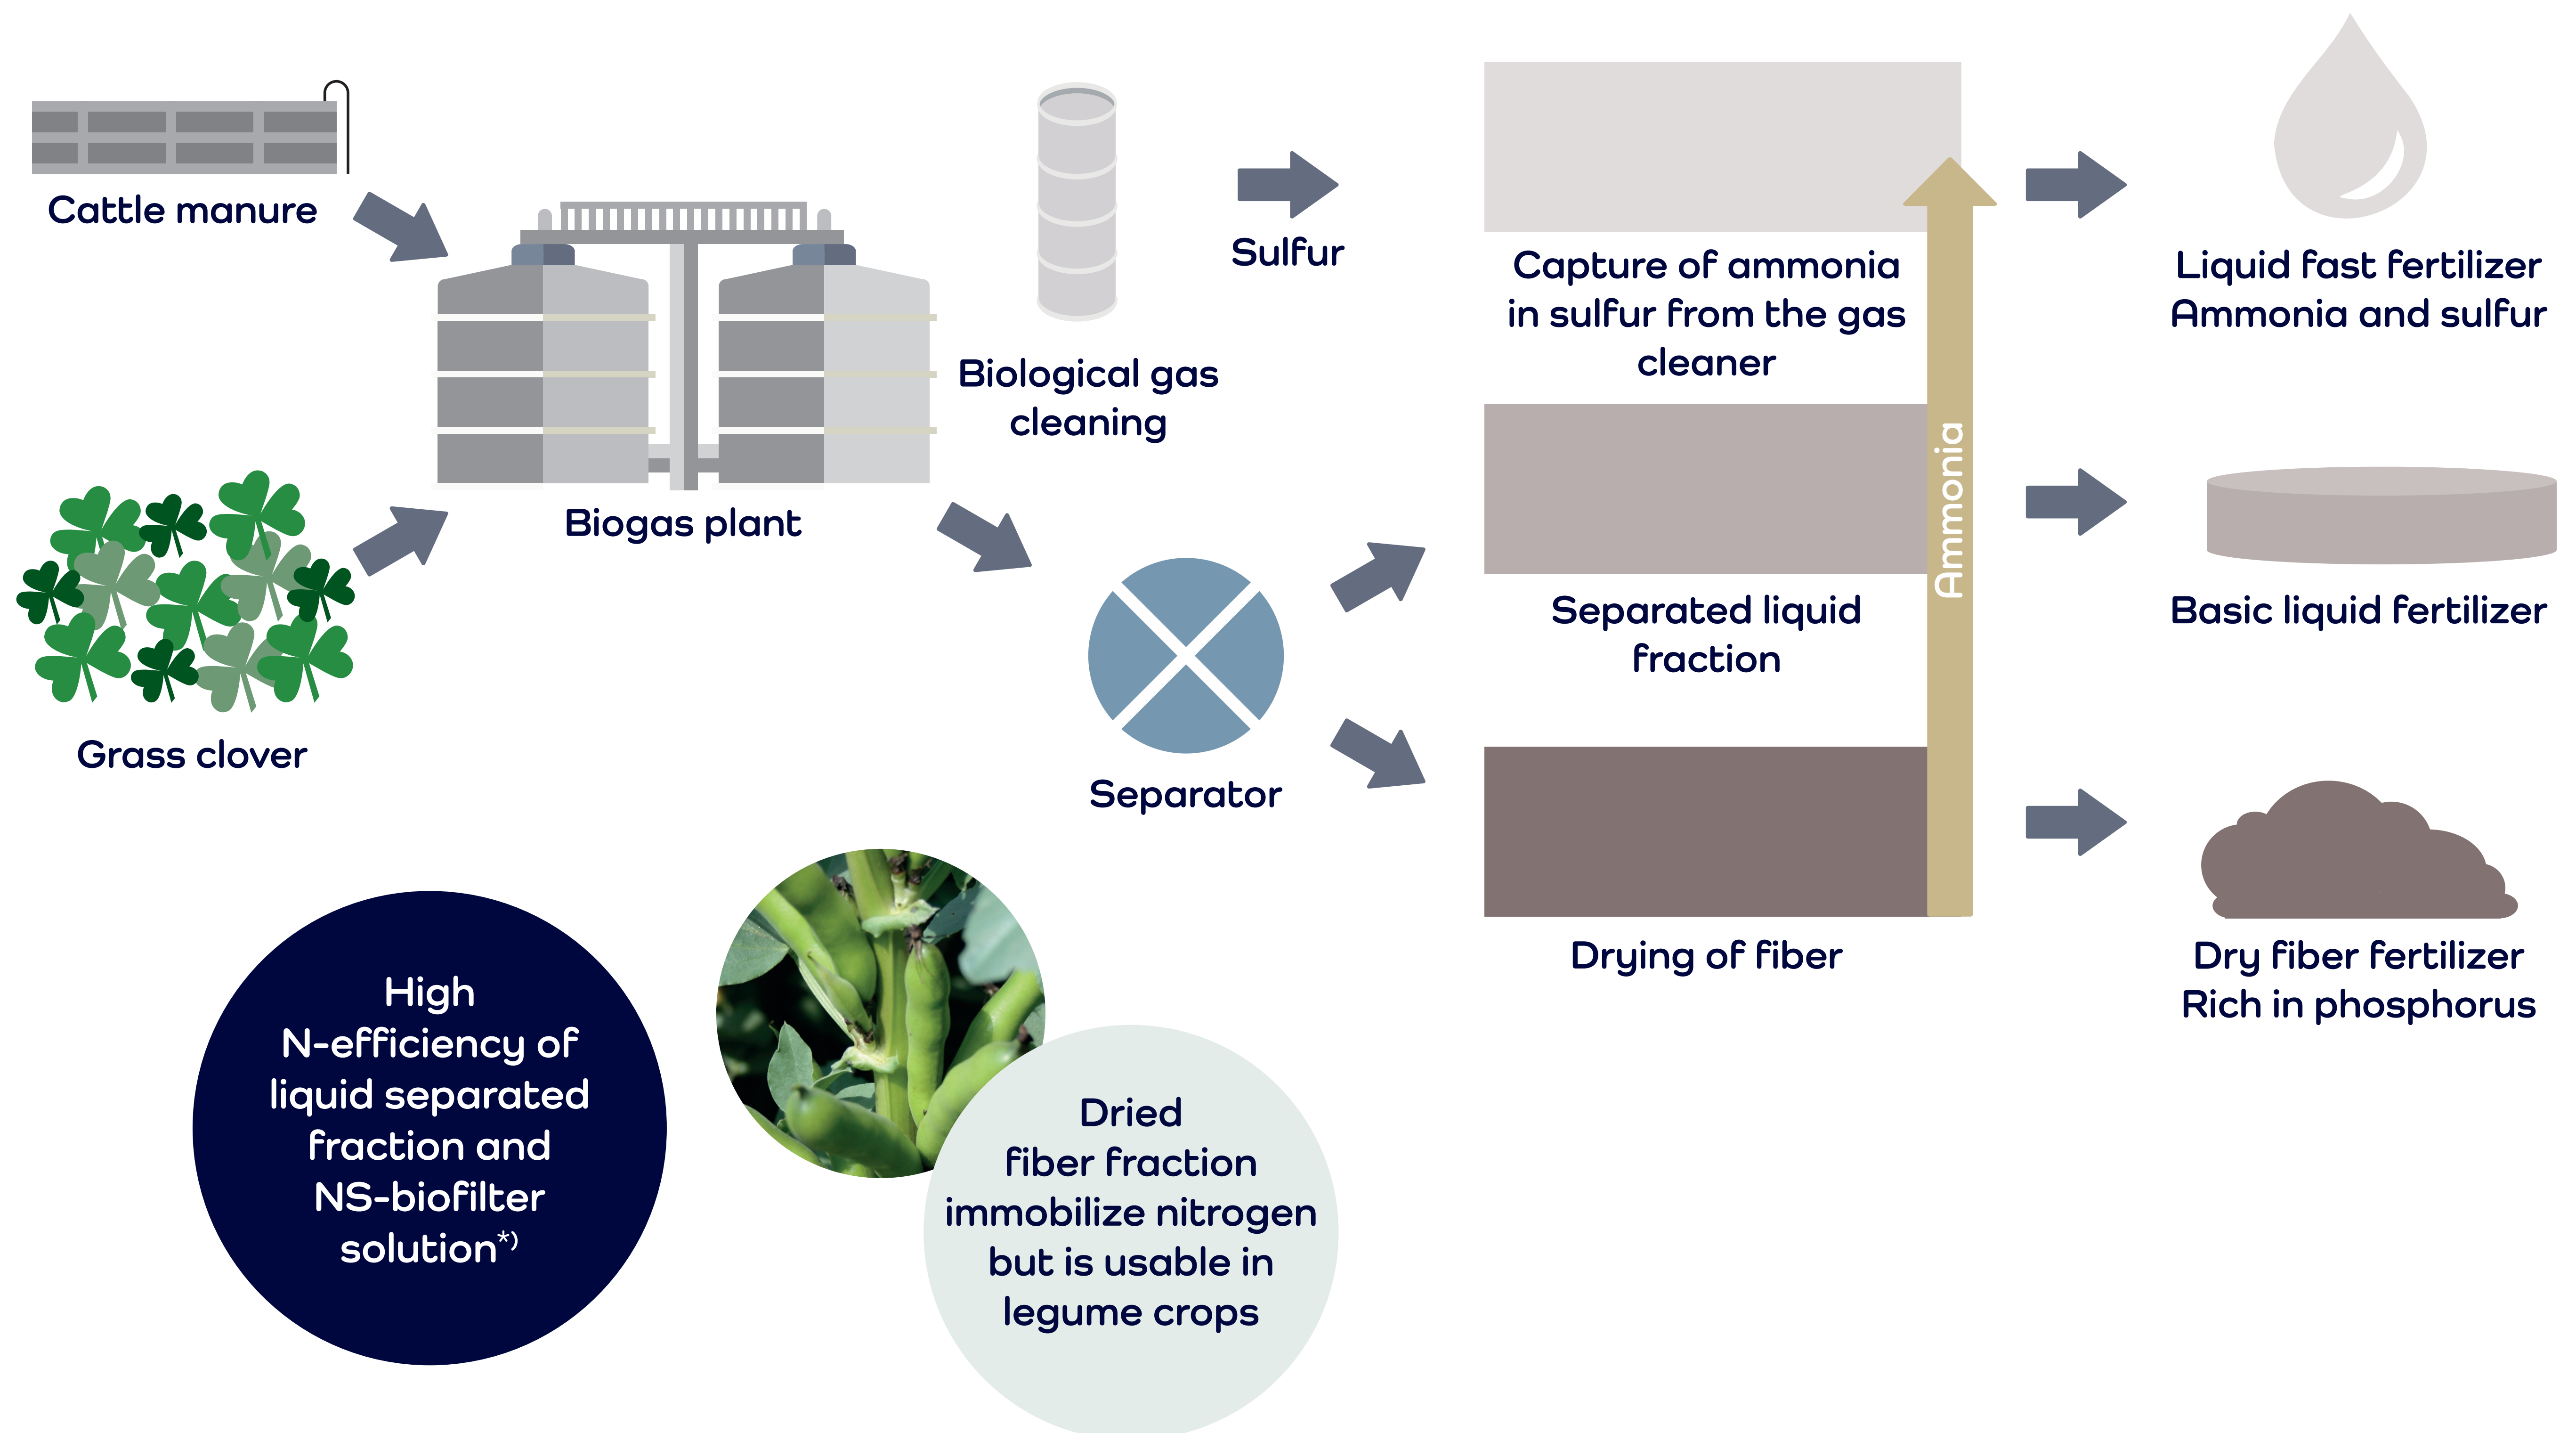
Cattle manure

Grass clover

Biogas plant

Biological gas cleaning

Sulfur

Separator

Capture of ammonia in sulfur from the gas cleaner

Separated liquid fraction

Drying of fiber

Ammonia

Liquid fast fertilizer
Ammonia and sulfur

Basic liquid fertilizer

Dry fiber fertilizer
Rich in phosphorus

High N-efficiency of liquid separated fraction and NS-biofilter solution$^{*)}$

Dried fiber fraction immobilize nitrogen but is usable in legume crops